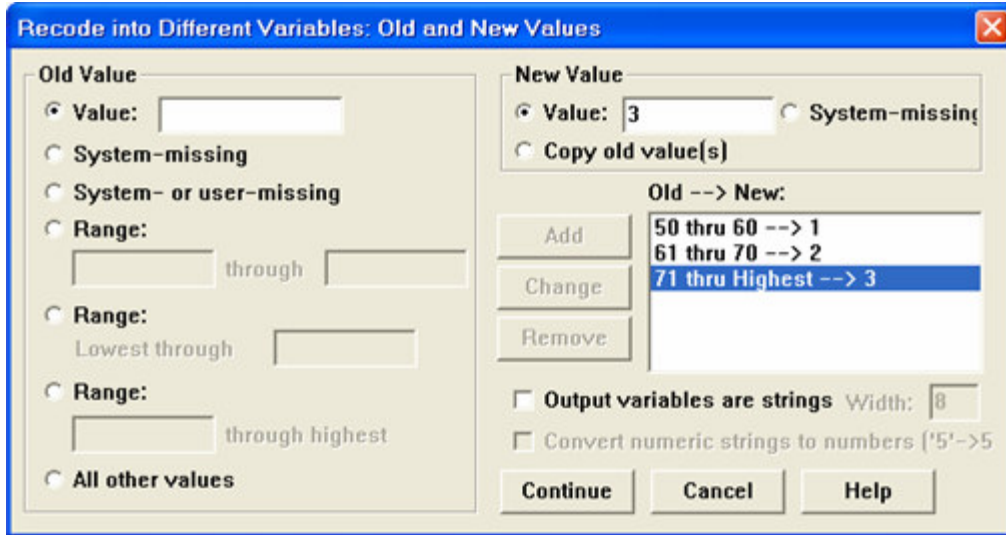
Recode into Different Variables: Old and New Values

Old Value

Value:

System-missing

System- or user-missing

Range:

through

Range:

Lowest through

Range:

through highest

All other values

New Value

Value: 3

System-missin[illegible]

Copy old value(s)

Old --> New:

Add

Change

Remove

50 thru 60 --> 1
61 thru 70 --> 2
71 thru Highest --> 3

Output variables are strings Width: 8

Convert numeric strings to numbers ('5'->5

Continue

Cancel

Help